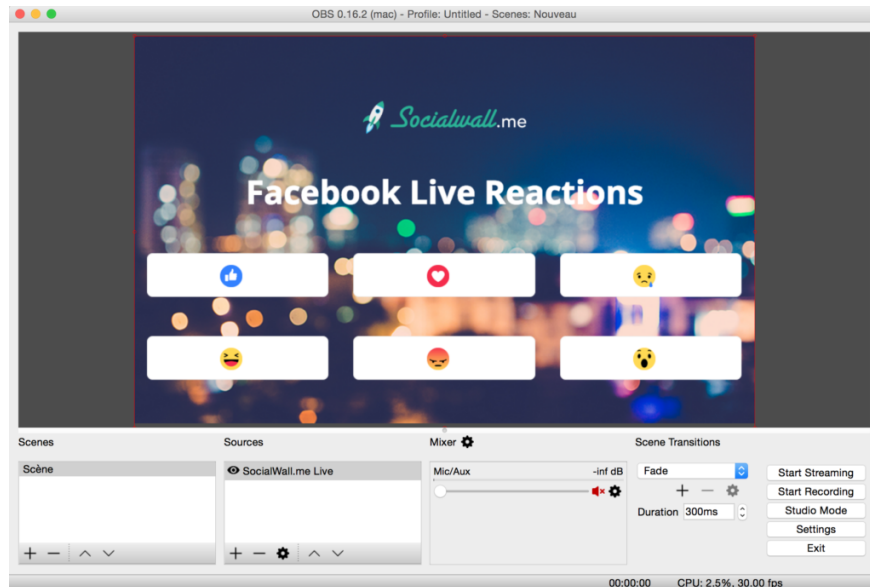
OBS 0.16.2 (mac) - Profile: Untitled - Scenes: Nouveau

Socialwall.me

Facebook Live Reactions

Scenes
Scène

Sources
SocialWall.me Live

Mixer
Mic/Aux -inf dB

Scene Transitions
Fade
Duration 300ms

Start Streaming
Start Recording
Studio Mode
Settings
Exit

00:00:00 CPU: 2.5%, 30.00 fps